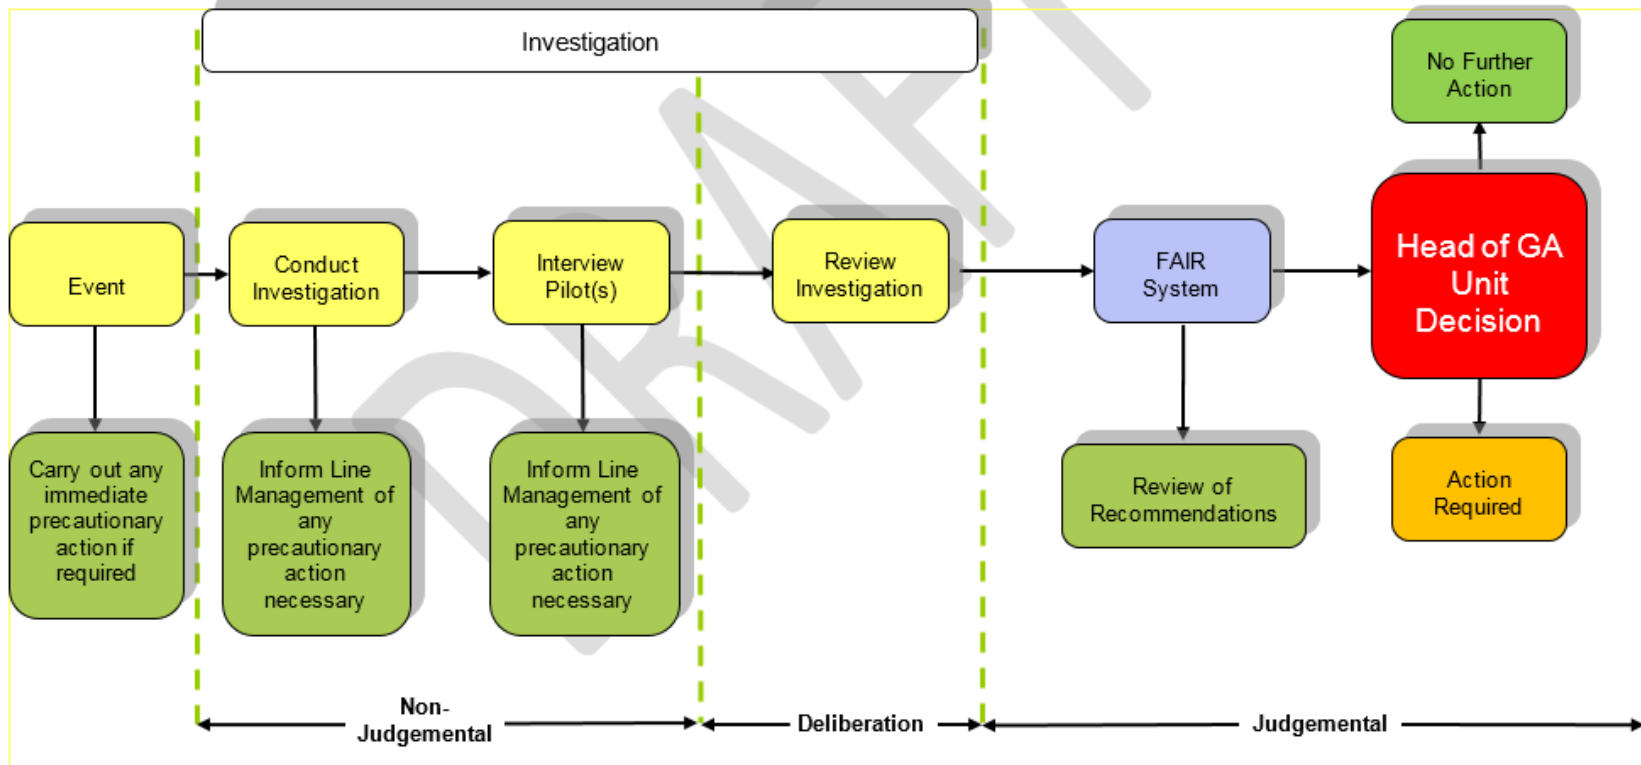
Investigation

No Further Action

Event

Conduct Investigation

Interview Pilot(s)

Review Investigation

FAIR System

Head of GA Unit Decision

Carry out any immediate precautionary action if required

Inform Line Management of any precautionary action necessary

Inform Line Management of any precautionary action necessary

Review of Recommendations

Action Required

Non-Judgemental

Deliberation

Judgemental

DRAFT